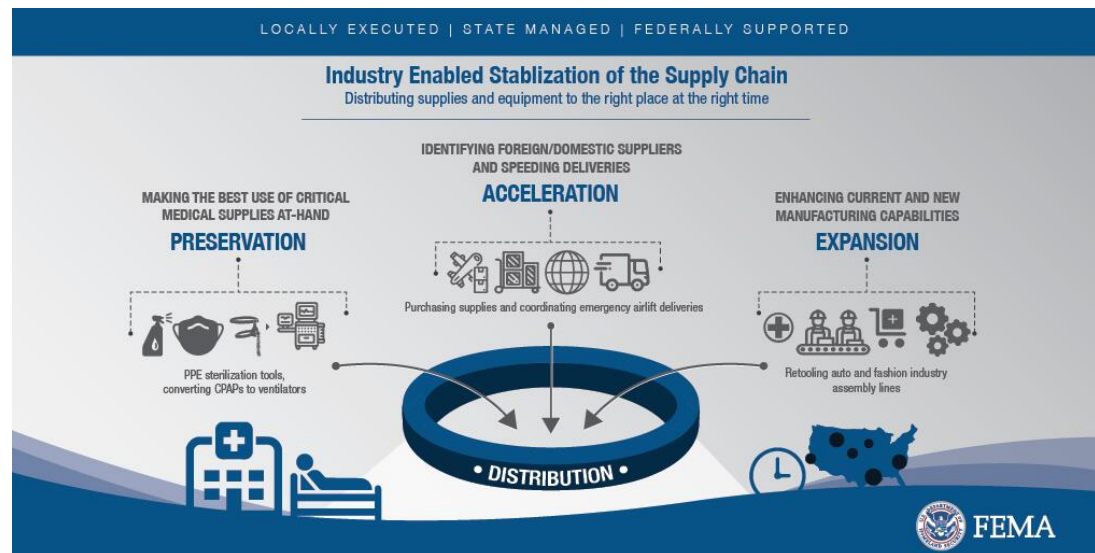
LOCALLY EXECUTED | STATE MANAGED | FEDERALLY SUPPORTED

Industry Enabled Stablization of the Supply Chain
Distributing supplies and equipment to the right place at the right time

MAKING THE BEST USE OF CRITICAL MEDICAL SUPPLIES AT-HAND
PRESERVATION

PPE sterilization tools, converting CPAPs to ventilators

IDENTIFYING FOREIGN/DOMESTIC SUPPLIERS AND SPEEDING DELIVERIES
ACCELERATION

Purchasing supplies and coordinating emergency airlift deliveries

ENHANCING CURRENT AND NEW MANUFACTURING CAPABILITIES
EXPANSION

Retooling auto and fashion industry assembly lines

• DISTRIBUTION •

FEMA